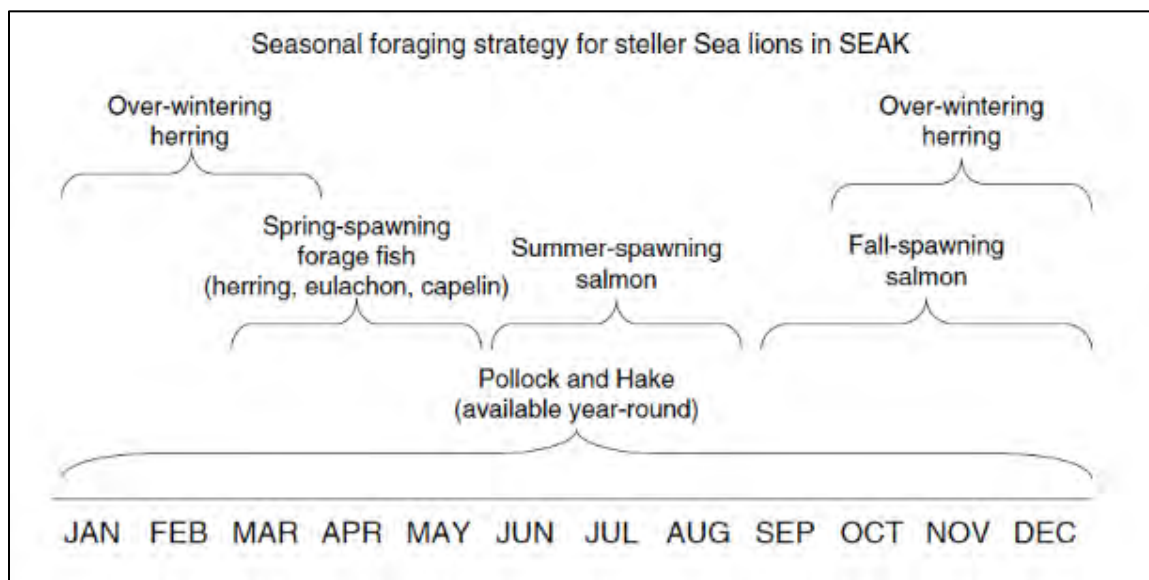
Seasonal foraging strategy for steller Sea lions in SEAK

Over-wintering herring

Over-wintering herring

Spring-spawning forage fish (herring, eulachon, capelin)

Summer-spawning salmon

Fall-spawning salmon

Pollock and Hake (available year-round)

JAN FEB MAR APR MAY JUN JUL AUG SEP OCT NOV DEC